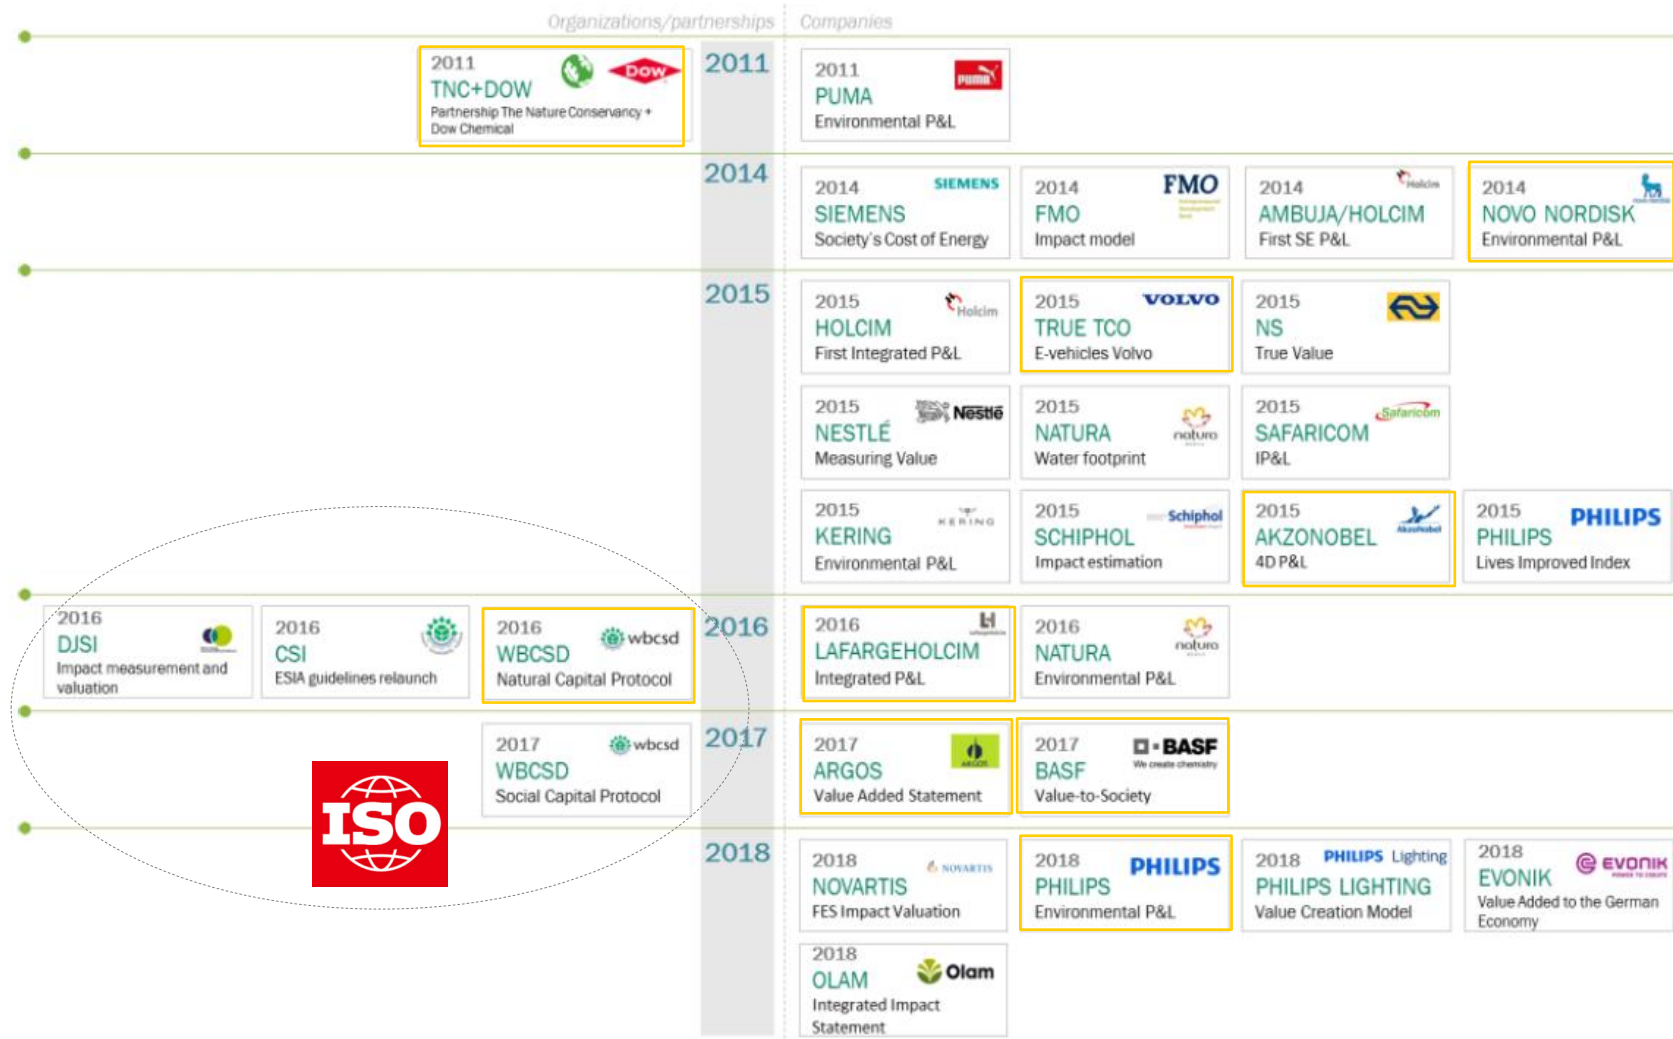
Organizations/partnerships Companies

2011

2011 TNC+DOW DOW Partnership The Nature Conservancy + Dow Chemical

2011 PUMA PUMA Environmental P&L

2014

2014 SIEMENS SIEMENS Society's Cost of Energy

2014 FMO FMO Impact model

2014 Holcim AMBUJA/HOLCIM First SE P&L

2014 NOVO NORDISK Environmental P&L

2015

2015 Holcim HOLCIM First Integrated P&L

2015 VOLVO TRUE TCO E-vehicles Volvo

2015 NS True Value

2015 Nestlé NESTLÉ Measuring Value

2015 natura NATURA Water footprint

2015 Safaricom SAFARICOM IP&L

2015 KERING KERING Environmental P&L

2015 Schiphol SCHIPHOL Impact estimation

2015 AKZONOBEL 4D P&L

2015 PHILIPS PHILIPS Lives Improved Index

2016 DJSI Impact measurement and valuation

2016 CSI ESIA guidelines relaunch

2016 wbcsd WBCSD Natural Capital Protocol

2016

2016 LAFARGEHOLCIM Integrated P&L

2016 natura NATURA Environmental P&L

2017 wbcsd WBCSD Social Capital Protocol

ISO

2017

2017 ARGOS ARGOS Value Added Statement

2017 BASF We create chemistry BASF Value-to-Society

2018

2018 NOVARTIS NOVARTIS FES Impact Valuation

2018 PHILIPS PHILIPS Environmental P&L

2018 PHILIPS Lighting PHILIPS LIGHTING Value Creation Model

2018 EVONIK EVONIK Value Added to the German Economy

2018 Olam OLAM Integrated Impact Statement